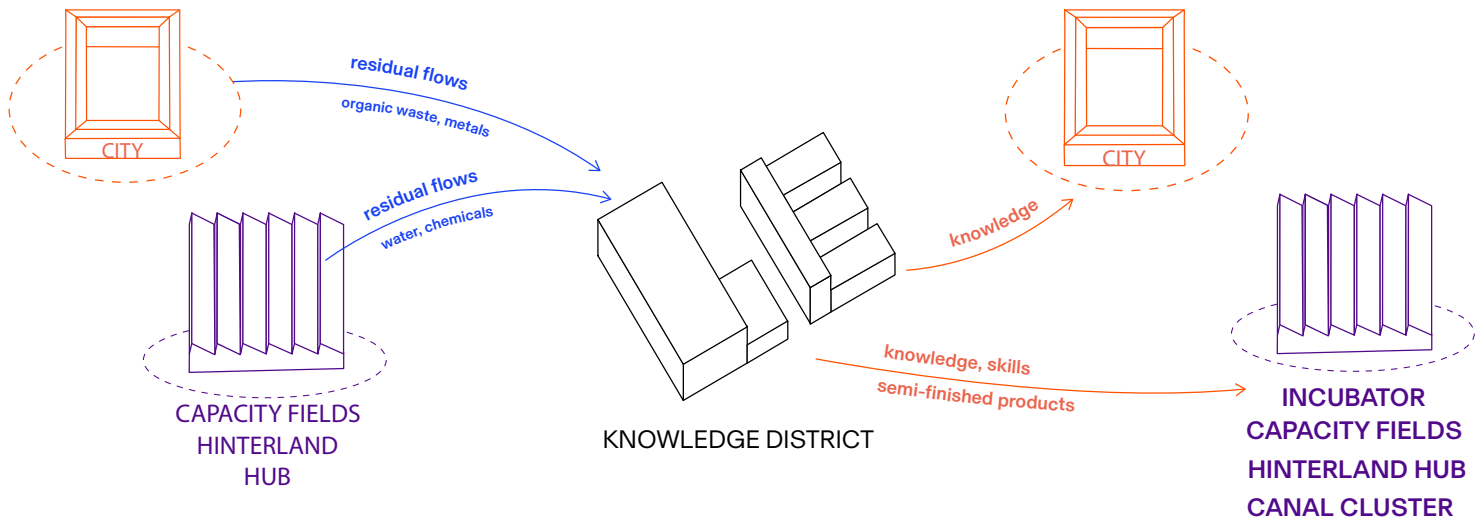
CITY

residual flows

organic waste, metals

residual flows

water, chemicals

CAPACITY FIELDS
HINTERLAND
HUB

KNOWLEDGE DISTRICT

CITY

knowledge

knowledge, skills

semi-finished products

INCUBATOR
CAPACITY FIELDS
HINTERLAND HUB
CANAL CLUSTER